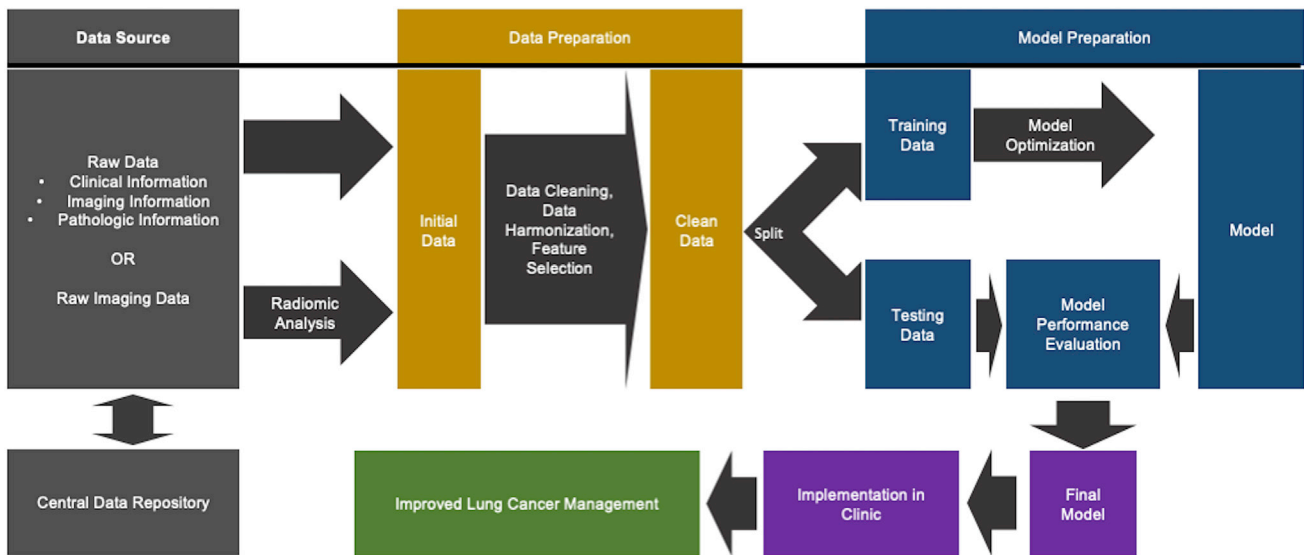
Data Source

Data Preparation

Model Preparation

Raw Data
• Clinical Information
• Imaging Information
• Pathologic Information

OR

Raw Imaging Data

Radiomic Analysis

Initial Data

Data Cleaning, Data Harmonization, Feature Selection

Clean Data

Split

Training Data

Model Optimization

Model

Testing Data

Model Performance Evaluation

Central Data Repository

Improved Lung Cancer Management

Implementation in Clinic

Final Model